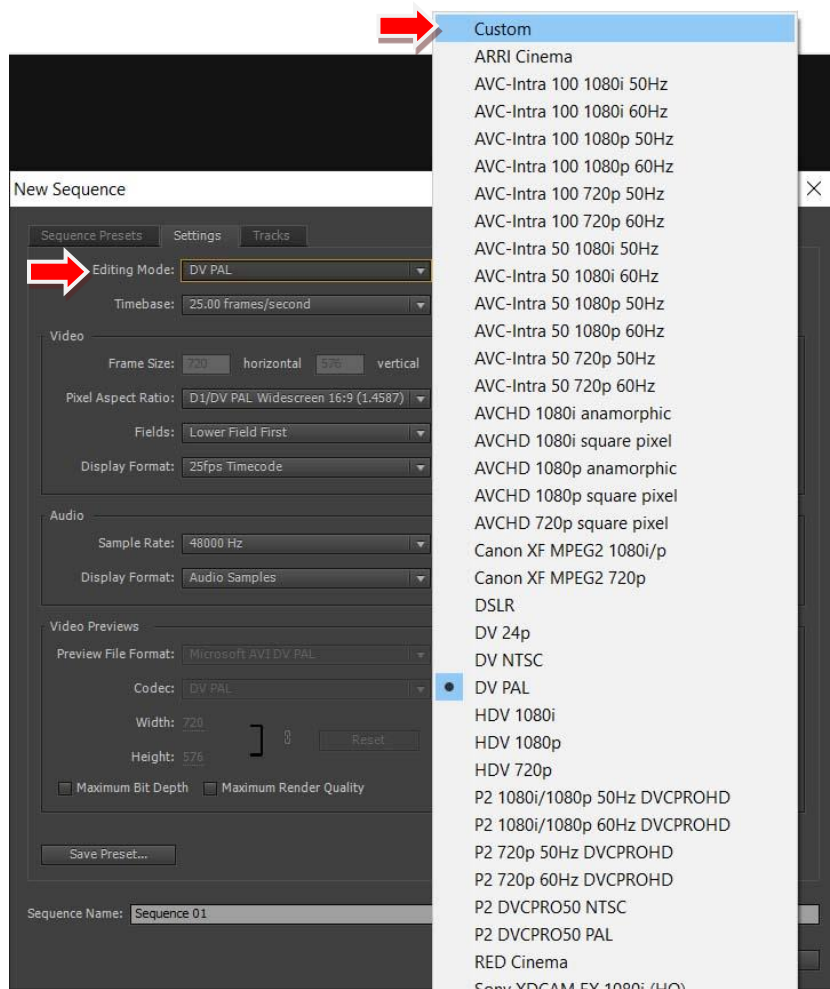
New Sequence

Sequence Presets Settings Tracks

Editing Mode: DV PAL

Timebase: 25.00 frames/second

Video

Frame Size: 720 horizontal 576 vertical

Pixel Aspect Ratio: D1/DV PAL Widescreen 16:9 (1.4587)

Fields: Lower Field First

Display Format: 25fps Timecode

Audio

Sample Rate: 48000 Hz

Display Format: Audio Samples

Video Previews

Preview File Format: Microsoft AVI DV PAL

Codec: DV PAL

Width: 720

Height: 576

Reset

Maximum Bit Depth Maximum Render Quality

Save Preset...

Sequence Name: Sequence 01

Custom
ARRI Cinema
AVC-Intra 100 1080i 50Hz
AVC-Intra 100 1080i 60Hz
AVC-Intra 100 1080p 50Hz
AVC-Intra 100 1080p 60Hz
AVC-Intra 100 720p 50Hz
AVC-Intra 100 720p 60Hz
AVC-Intra 50 1080i 50Hz
AVC-Intra 50 1080i 60Hz
AVC-Intra 50 1080p 50Hz
AVC-Intra 50 1080p 60Hz
AVC-Intra 50 720p 50Hz
AVC-Intra 50 720p 60Hz
AVCHD 1080i anamorphic
AVCHD 1080i square pixel
AVCHD 1080p anamorphic
AVCHD 1080p square pixel
AVCHD 720p square pixel
Canon XF MPEG2 1080i/p
Canon XF MPEG2 720p
DSLR
DV 24p
DV NTSC
DV PAL
HDV 1080i
HDV 1080p
HDV 720p
P2 1080i/1080p 50Hz DVCPROHD
P2 1080i/1080p 60Hz DVCPROHD
P2 720p 50Hz DVCPROHD
P2 720p 60Hz DVCPROHD
P2 DVCPRO50 NTSC
P2 DVCPRO50 PAL
RED Cinema
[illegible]